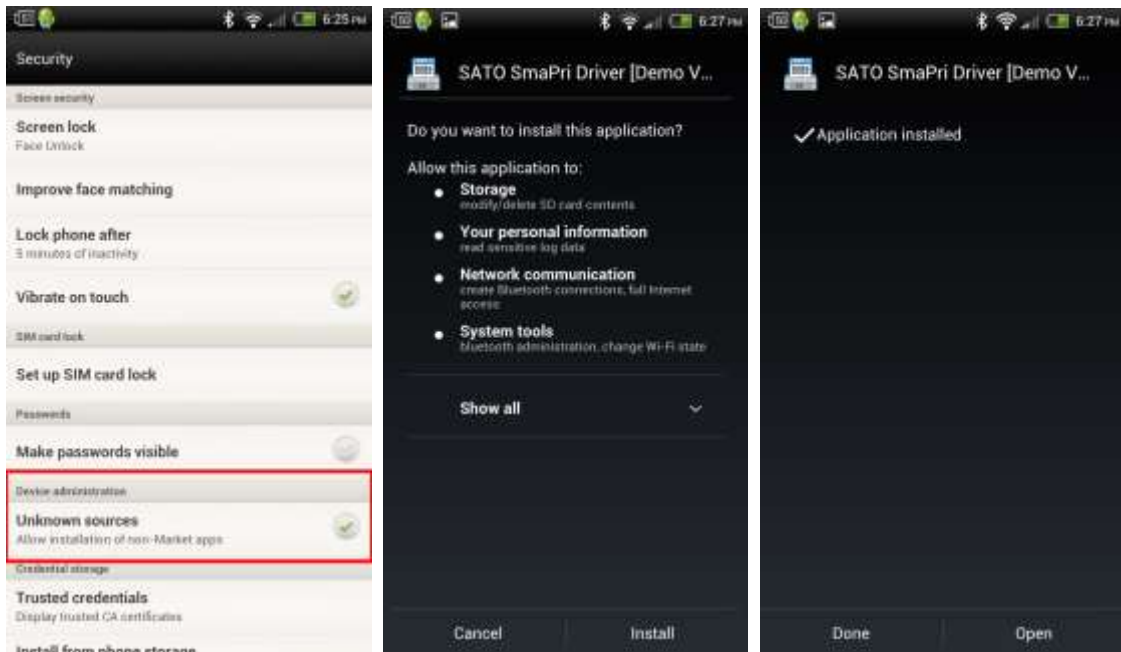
6:25 PM

Security

Screen security

Screen lock
Face Unlock

Improve face matching

Lock phone after
5 minutes of inactivity

Vibrate on touch

SIM card lock

Set up SIM card lock

Passwords

Make passwords visible

Device administration

Unknown sources
Allow installation of non-Market apps

Credential storage

Trusted credentials
Display trusted CA certificates

Install from phone storage

6:27 PM

SATO SmaPri Driver [Demo V...

Do you want to install this application?

Allow this application to:

• Storage
modify/delete SD card contents

• Your personal information
read sensitive log data

• Network communication
create Bluetooth connections, full Internet access

• System tools
bluetooth administration, change Wi-Fi state

Show all

Cancel Install

6:27 PM

SATO SmaPri Driver [Demo V...

✓Application installed

Done Open